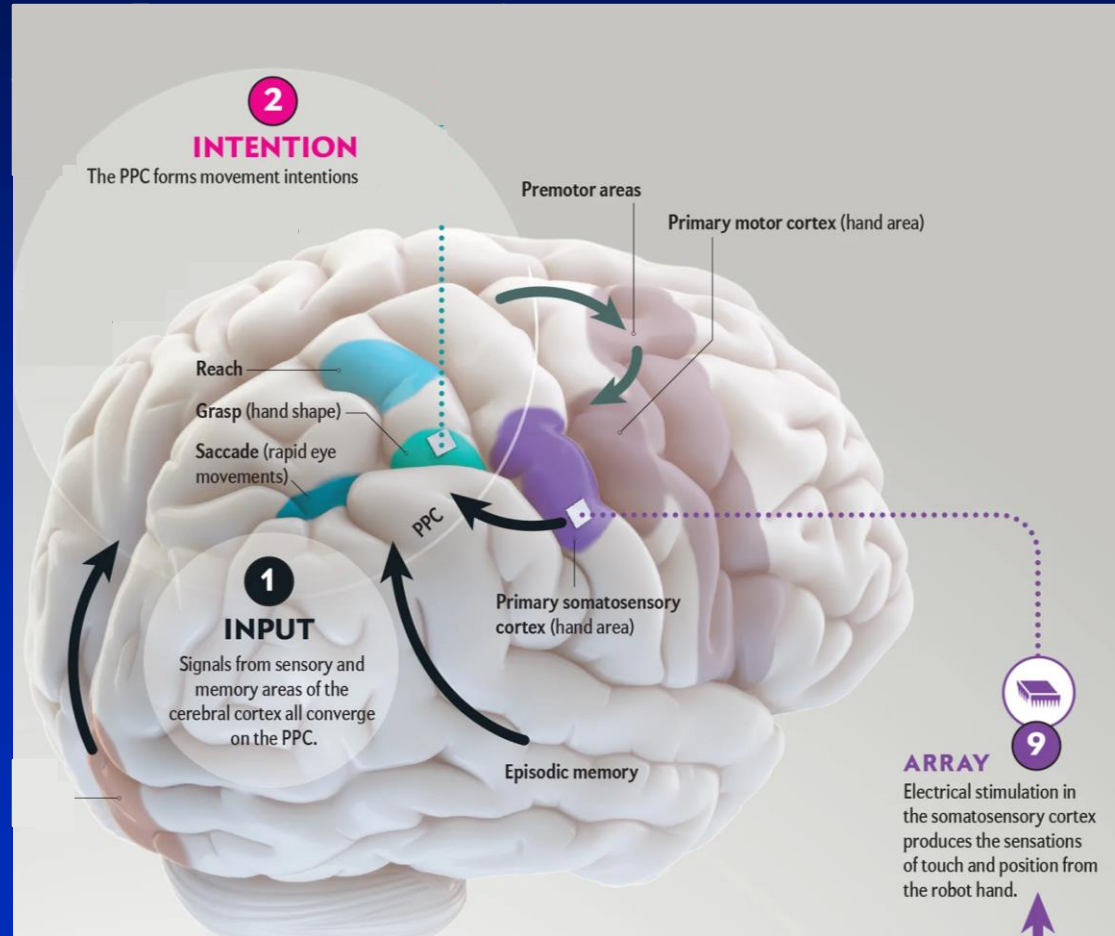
2
INTENTION
The PPC forms movement intentions

Premotor areas

Primary motor cortex (hand area)

Reach

Grasp (hand shape)

Saccade (rapid eye movements)

PPC

1
INPUT
Signals from sensory and memory areas of the cerebral cortex all converge on the PPC.

Primary somatosensory cortex (hand area)

Episodic memory

9
ARRAY
Electrical stimulation in the somatosensory cortex produces the sensations of touch and position from the robot hand.